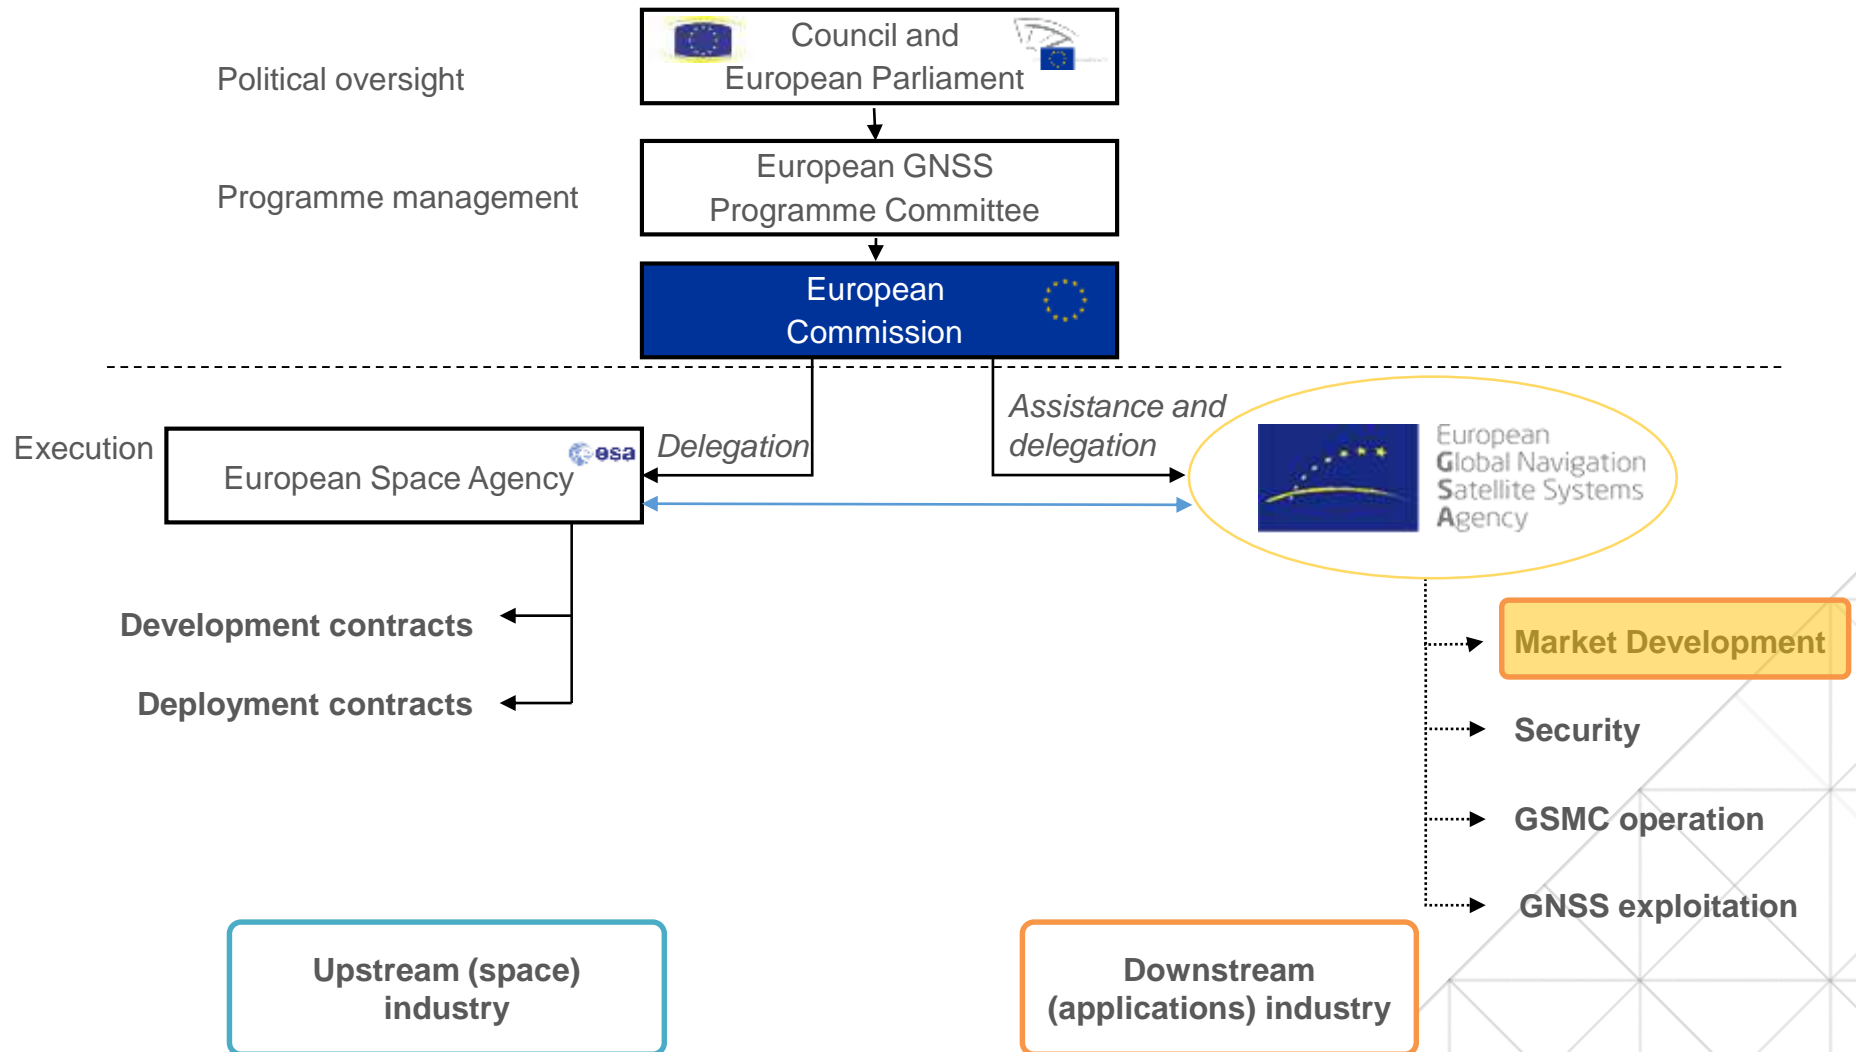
Political oversight

Council and European Parliament

Programme management

European GNSS Programme Committee

European Commission

Execution

European Space Agency

esa

Delegation

Assistance and delegation

European Global Navigation Satellite Systems Agency

Development contracts

Deployment contracts

Market Development

Security

GSMC operation

GNSS exploitation

Upstream (space) industry

Downstream (applications) industry